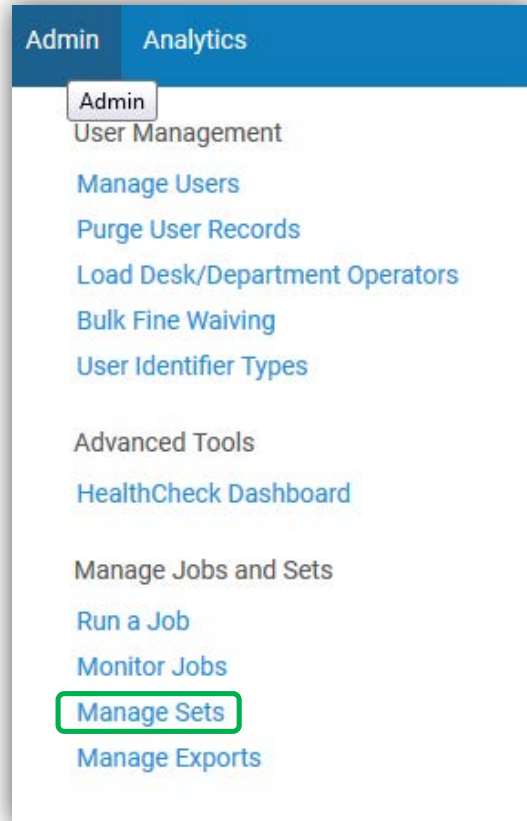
Admin Analytics

Admin

User Management

Manage Users

Purge User Records

Load Desk/Department Operators

Bulk Fine Waiving

User Identifier Types

Advanced Tools

HealthCheck Dashboard

Manage Jobs and Sets

Run a Job

Monitor Jobs

Manage Sets

Manage Exports